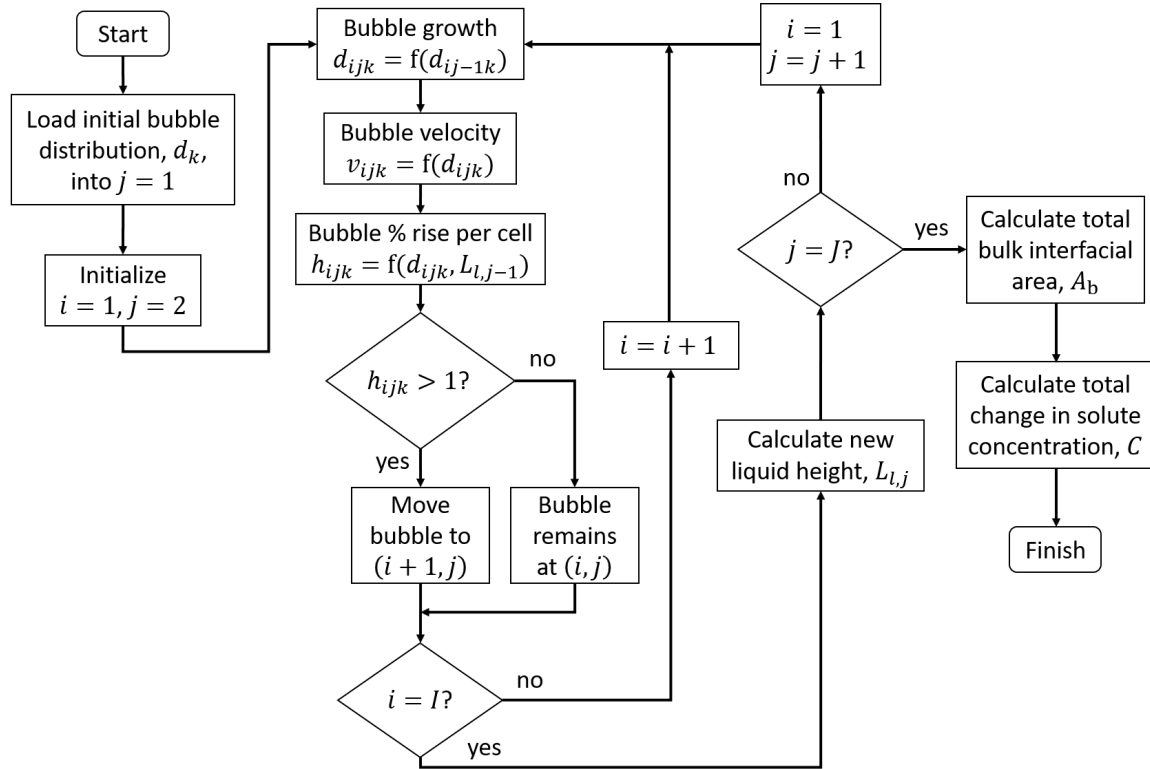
Start

Load initial bubble distribution, $d_k$, into $j = 1$

Initialize $i = 1, j = 2$

Bubble growth $d_{ijk} = \mathrm{f}(d_{ij-1k})$

Bubble velocity $v_{ijk} = \mathrm{f}(d_{ijk})$

Bubble % rise per cell $h_{ijk} = \mathrm{f}(d_{ijk}, L_{l,j-1})$

$h_{ijk} > 1$?

no

yes

Move bubble to $(i+1, j)$

Bubble remains at $(i, j)$

$i = I$?

no

yes

$i = i + 1$

Calculate new liquid height, $L_{l,j}$

$j = J$?

no

yes

$i = 1$
$j = j + 1$

Calculate total bulk interfacial area, $A_\mathrm{b}$

Calculate total change in solute concentration, $C$

Finish